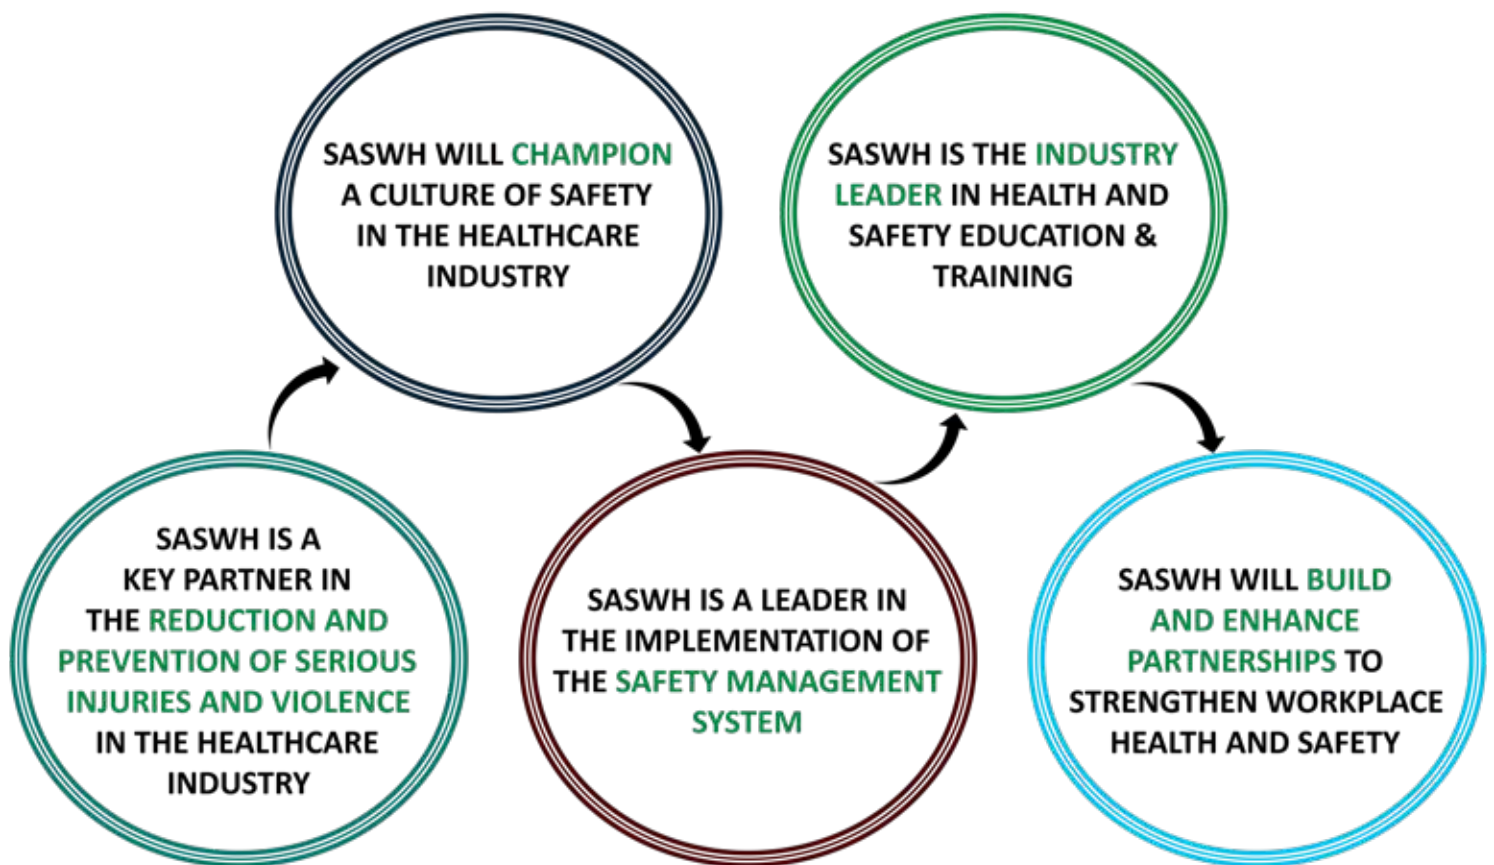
SASWH IS A KEY PARTNER IN THE REDUCTION AND PREVENTION OF SERIOUS INJURIES AND VIOLENCE IN THE HEALTHCARE INDUSTRY

SASWH WILL CHAMPION A CULTURE OF SAFETY IN THE HEALTHCARE INDUSTRY

SASWH IS A LEADER IN THE IMPLEMENTATION OF THE SAFETY MANAGEMENT SYSTEM

SASWH IS THE INDUSTRY LEADER IN HEALTH AND SAFETY EDUCATION & TRAINING

SASWH WILL BUILD AND ENHANCE PARTNERSHIPS TO STRENGTHEN WORKPLACE HEALTH AND SAFETY